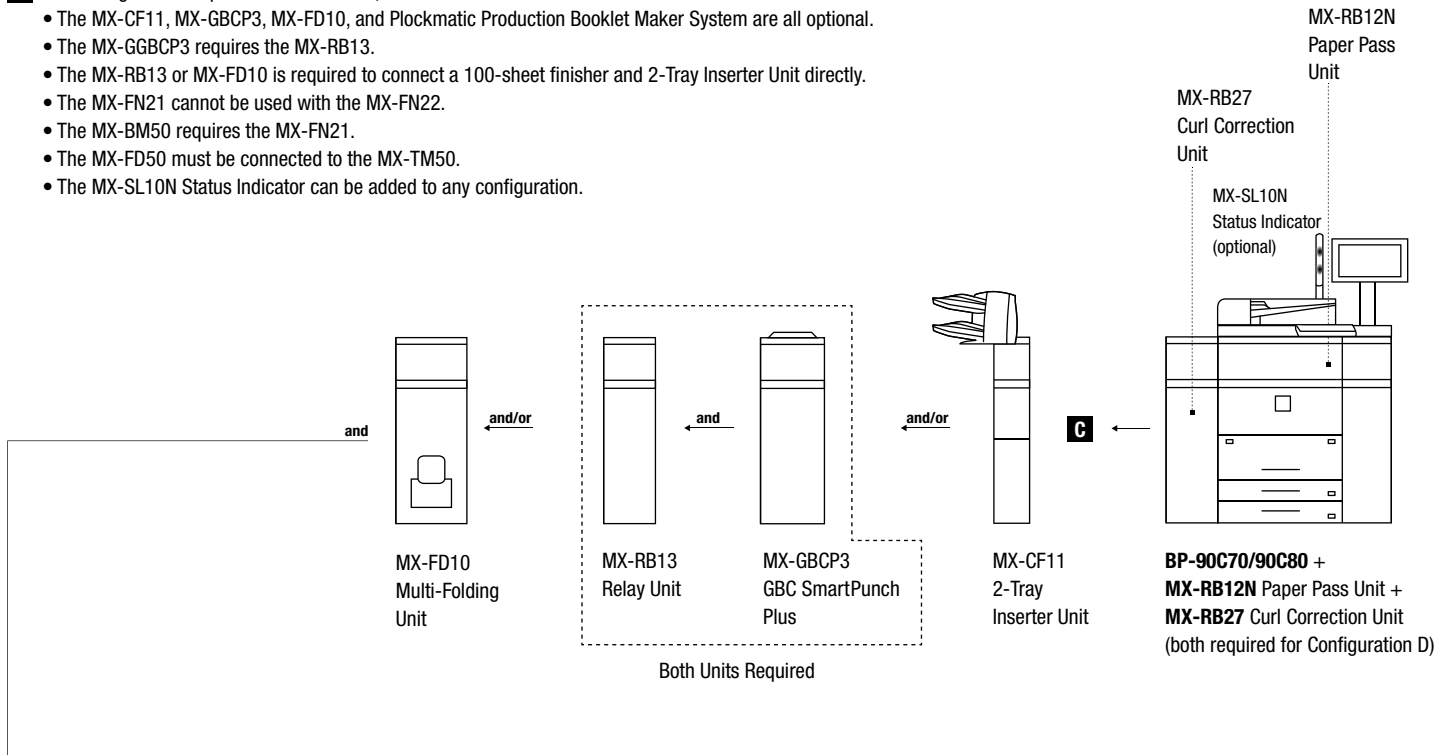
• The MX-CF11, MX-GBCP3, MX-FD10, and Plockmatic Production Booklet Maker System are all optional.
• The MX-GGBCP3 requires the MX-RB13.
• The MX-RB13 or MX-FD10 is required to connect a 100-sheet finisher and 2-Tray Inserter Unit directly.
• The MX-FN21 cannot be used with the MX-FN22.
• The MX-BM50 requires the MX-FN21.
• The MX-FD50 must be connected to the MX-TM50.
• The MX-SL10N Status Indicator can be added to any configuration.

MX-RB12N Paper Pass Unit

MX-RB27 Curl Correction Unit

MX-SL10N Status Indicator (optional)

and

and/or

and

and/or

C

MX-FD10 Multi-Folding Unit

MX-RB13 Relay Unit

MX-GBCP3 GBC SmartPunch Plus

Both Units Required

MX-CF11 2-Tray Inserter Unit

**BP-90C70/90C80** + **MX-RB12N** Paper Pass Unit + **MX-RB27** Curl Correction Unit (both required for Configuration D)